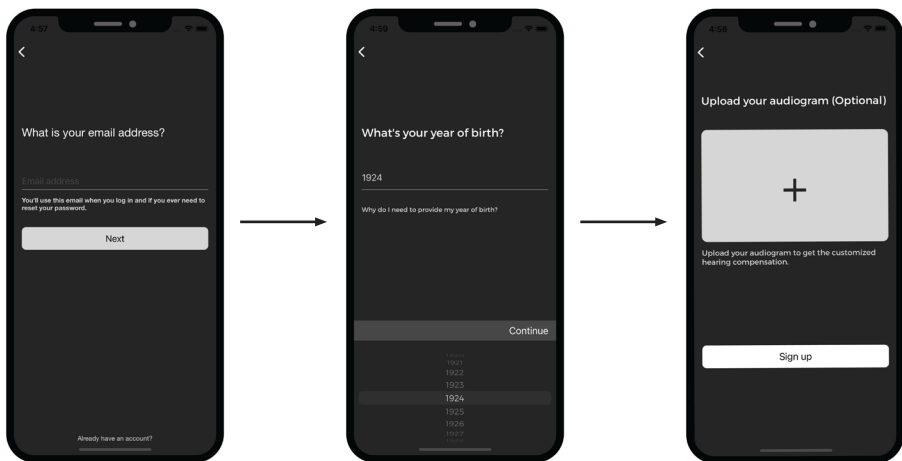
4:57

<

What is your email address?

Email address

You'll use this email when you log in and if you ever need to reset your password.

Next

Already have an account?

4:59

<

What's your year of birth?

1924

Why do I need to provide my year of birth?

Continue

1921
1922
1923
1924
1925
1926
1927

4:59

<

Upload your audiogram (Optional)

+

Upload your audiogram to get the customized hearing compensation.

Sign up